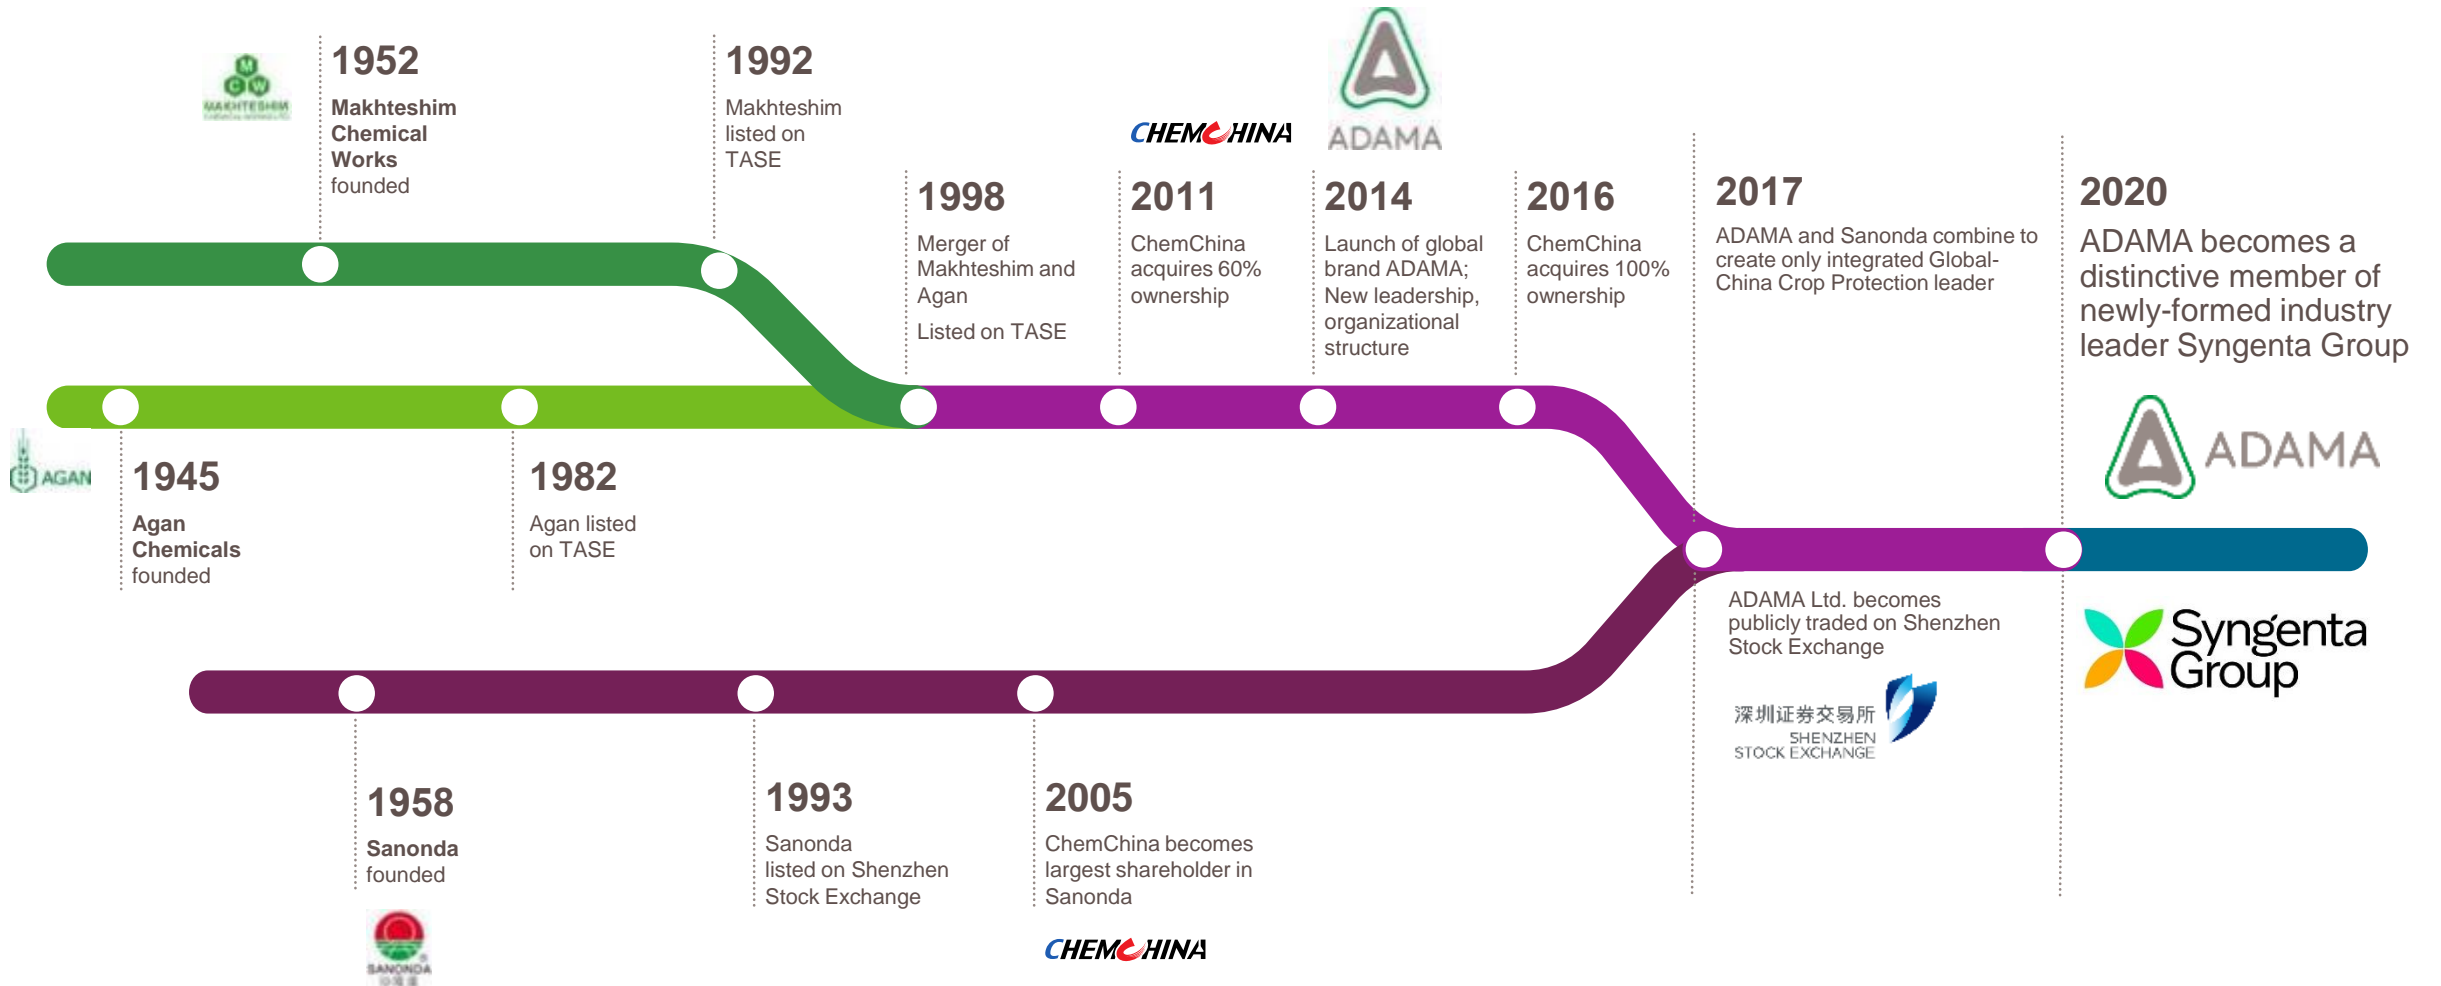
MCW MAKHTESHIM

1952
Makhteshim Chemical Works founded

1992
Makhteshim listed on TASE

CHEMCHINA

ADAMA

1998
Merger of Makhteshim and Agan
Listed on TASE

2011
ChemChina acquires 60% ownership

2014
Launch of global brand ADAMA; New leadership, organizational structure

2016
ChemChina acquires 100% ownership

2017
ADAMA and Sanonda combine to create only integrated Global-China Crop Protection leader

2020
ADAMA becomes a distinctive member of newly-formed industry leader Syngenta Group

AGAN

1945
Agan Chemicals founded

1982
Agan listed on TASE

ADAMA

ADAMA Ltd. becomes publicly traded on Shenzhen Stock Exchange

Syngenta Group

深圳证券交易所
SHENZHEN STOCK EXCHANGE

1958
Sanonda founded

1993
Sanonda listed on Shenzhen Stock Exchange

2005
ChemChina becomes largest shareholder in Sanonda

SANONDA

CHEMCHINA